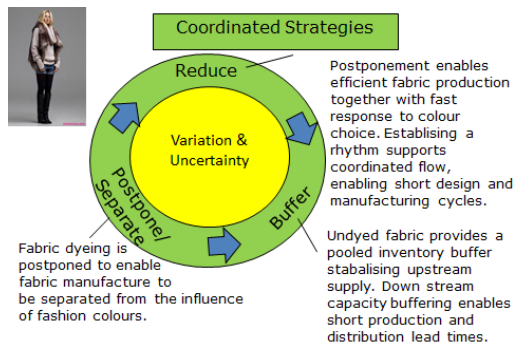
Coordinated Strategies

Reduce

Variation & Uncertainty

Postpone/ Separate

Buffer

Postponement enables efficient fabric production together with fast response to colour choice. Establising a rhythm supports coordinated flow, enabling short design and manufacturing cycles.

Fabric dyeing is postponed to enable fabric manufacture to be separated from the influence of fashion colours.

Undyed fabric provides a pooled inventory buffer stabalising upstream supply. Down stream capacity buffering enables short production and distribution lead times.